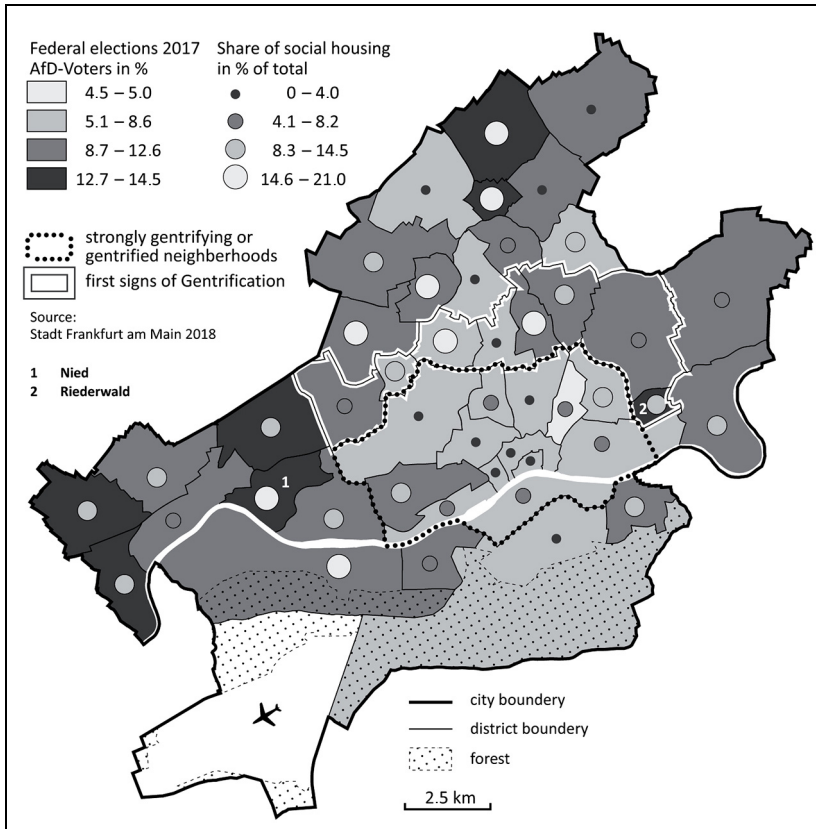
Federal elections 2017
AfD-Voters in %

4.5 – 5.0
5.1 – 8.6
8.7 – 12.6
12.7 – 14.5

Share of social housing
in % of total

0 – 4.0
4.1 – 8.2
8.3 – 14.5
14.6 – 21.0

strongly gentrifying or gentrified neighborhoods
first signs of Gentrification

Source:
Stadt Frankfurt am Main 2018

1 Nied
2 Riederwald

1
2

city boundery
district boundery
forest

2.5 km